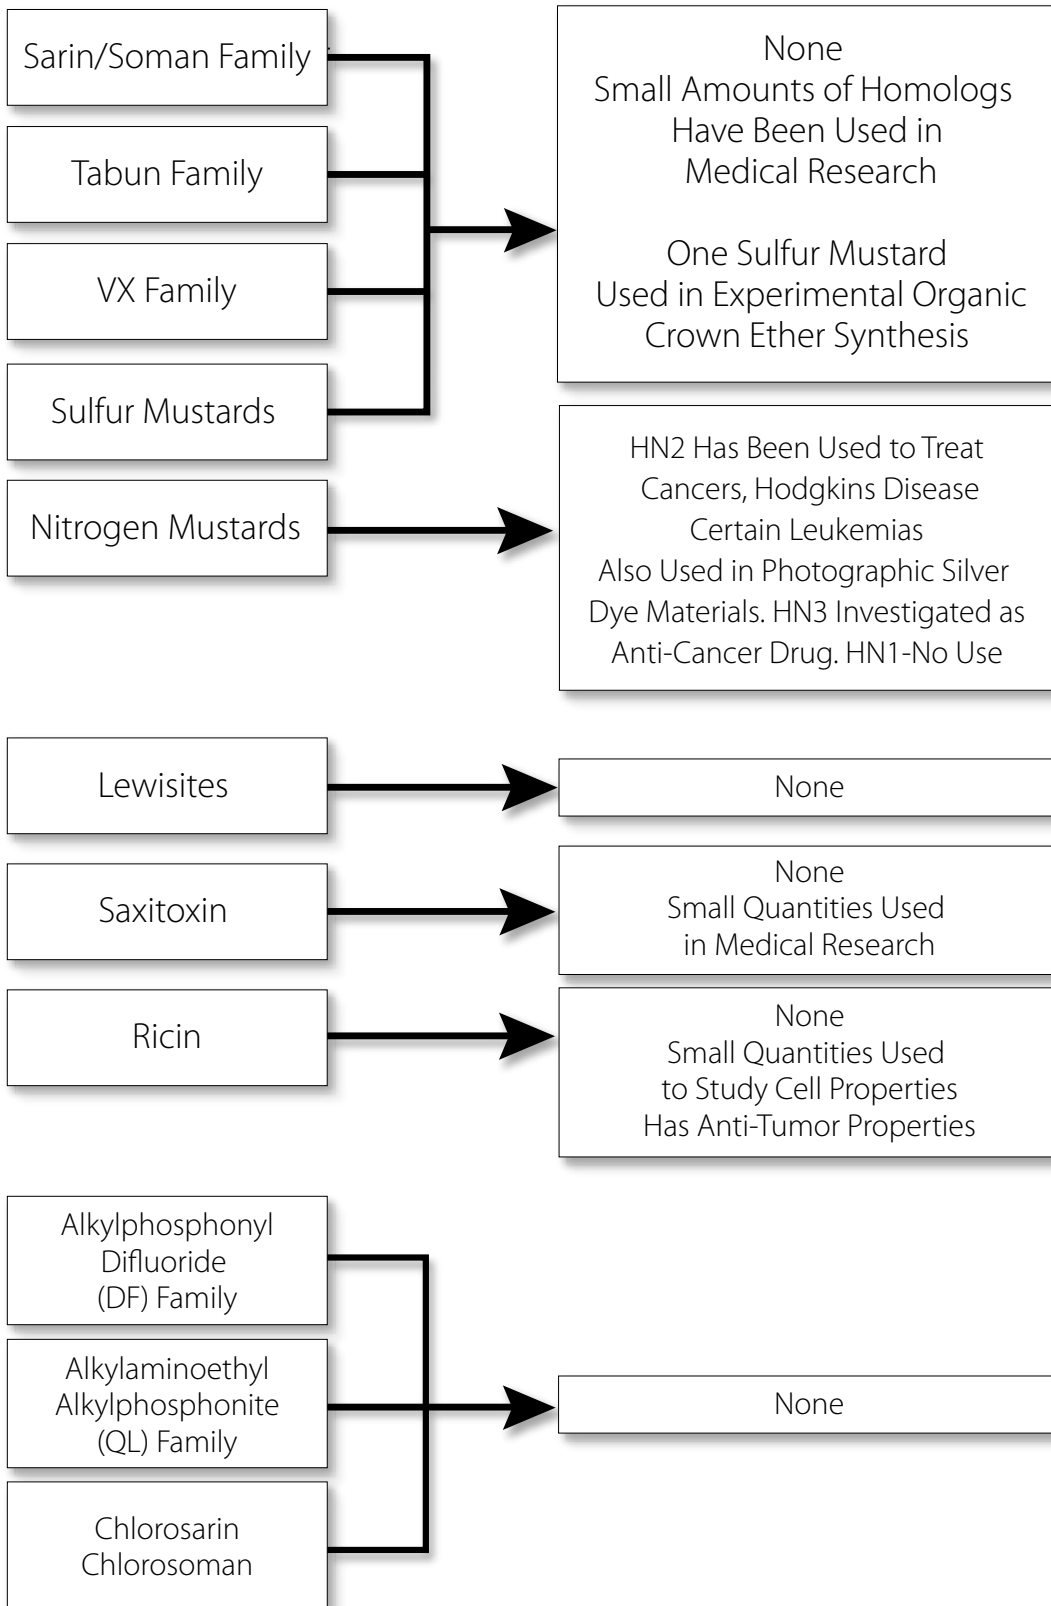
Sarin/Soman Family

Tabun Family

VX Family

Sulfur Mustards

None
Small Amounts of Homologs
Have Been Used in
Medical Research

One Sulfur Mustard
Used in Experimental Organic
Crown Ether Synthesis

Nitrogen Mustards

HN2 Has Been Used to Treat
Cancers, Hodgkins Disease
Certain Leukemias
Also Used in Photographic Silver
Dye Materials. HN3 Investigated as
Anti-Cancer Drug. HN1-No Use

Lewisites

None

Saxitoxin

None
Small Quantities Used
in Medical Research

Ricin

None
Small Quantities Used
to Study Cell Properties
Has Anti-Tumor Properties

Alkylphosphonyl
Difluoride
(DF) Family

Alkylaminoethyl
Alkylphosphonite
(QL) Family

Chlorosarin
Chlorosoman

None